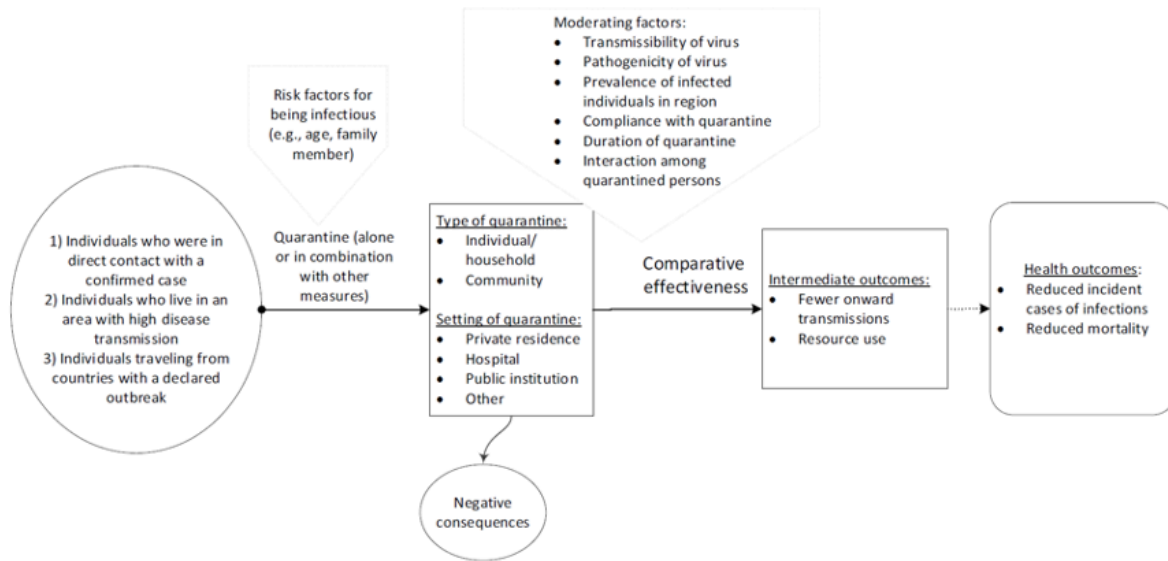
Moderating factors:
- Transmissibility of virus
- Pathogenicity of virus
- Prevalence of infected individuals in region
- Compliance with quarantine
- Duration of quarantine
- Interaction among quarantined persons

Risk factors for being infectious (e.g., age, family member)

1) Individuals who were in direct contact with a confirmed case
2) Individuals who live in an area with high disease transmission
3) Individuals traveling from countries with a declared outbreak

Quarantine (alone or in combination with other measures)

Type of quarantine:
- Individual/ household
- Community

Setting of quarantine:
- Private residence
- Hospital
- Public institution
- Other

Comparative effectiveness

Intermediate outcomes:
- Fewer onward transmissions
- Resource use

Health outcomes:
- Reduced incident cases of infections
- Reduced mortality

Negative consequences